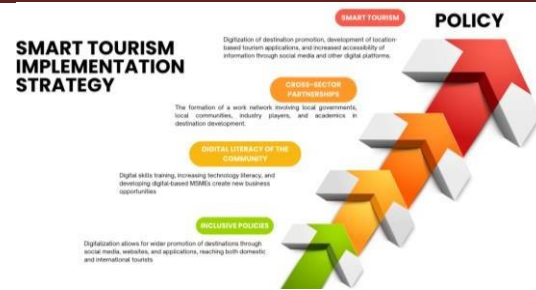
SMART TOURISM IMPLEMENTATION STRATEGY

SMART TOURISM

POLICY

Digitization of destination promotion, development of location-based tourism applications, and increased accessibility of information through social media and other digital platforms.

CROSS-SECTOR PARTNERSHIPS

The formation of a work network involving local governments, local communities, industry players, and academics in destination development.

DIGITAL LITERACY OF THE COMMUNITY

Digital skills training, increasing technology literacy, and developing digital-based MSMEs create new business opportunities

INCLUSIVE POLICIES

Digitalization allows for wider promotion of destinations through social media, websites, and applications, reaching both domestic and international tourists